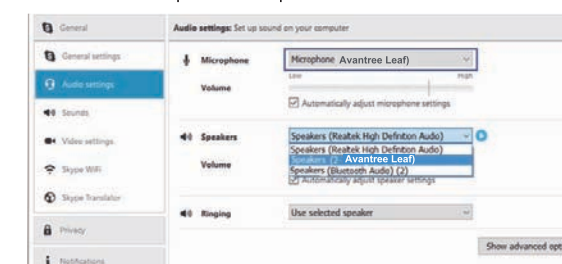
General

General settings

Audio settings

Sounds

Video settings

Skype WiFi

Skype Translator

Privacy

Notifications

Audio settings: Set up sound on your computer

Microphone

Microphone Avantree Leaf)

Volume

Low

High

Automatically adjust microphone settings

Speakers

Speakers (Realtek High Definition Audio)

Speakers (Realtek High Definition Audio)

Speakers (2 Avantree Leaf)

Speakers (Bluetooth Audio) (2)

Volume

Automatically adjust speaker settings

Ringing

Use selected speaker

Show advanced opt